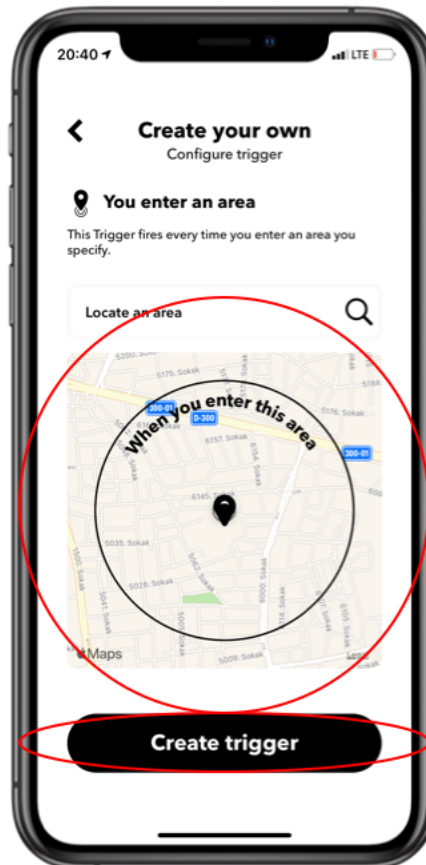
20:40
LTE

Create your own
Configure trigger

You enter an area

This Trigger fires every time you enter an area you specify.

Locate an area

5200. Sokak
5175. Sokak
300-01
D-300
5176. Sokak
6157. Sokak
6154. Sokak
300-01
6145
5035. Sokak
5028. Sokak
5062. Sokak
1650. Sokak
5041. Sokak
5009. Sokak
When you enter this area
Maps
Legal

Create trigger